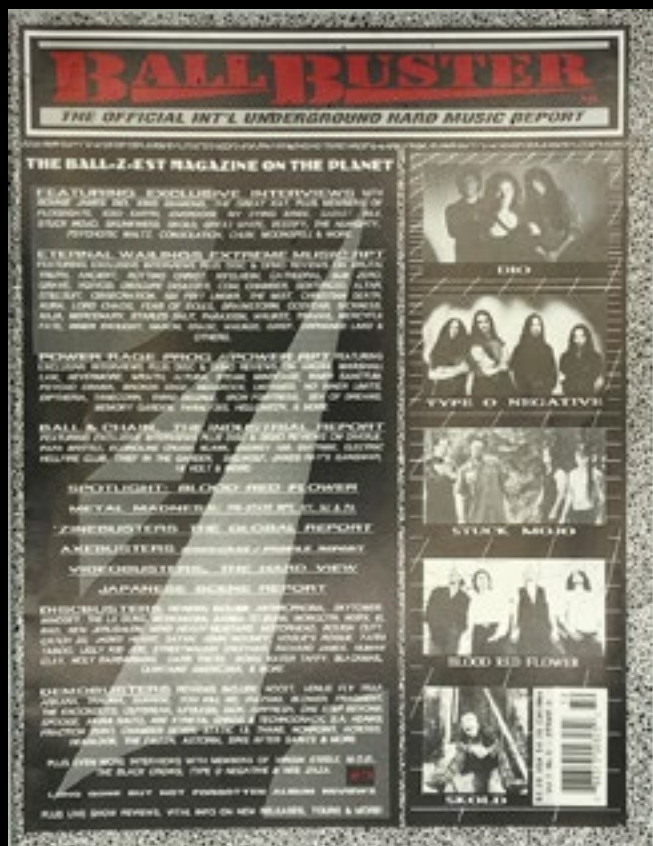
BALLBUSTER

THE OFFICIAL INT'L UNDERGROUND HARD MUSIC REPORT

THE BALL-Z-EST MAGAZINE ON THE PLANET

FEATURING EXCLUSIVE INTERVIEWS WITH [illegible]

ETERNAL WAILINGS EXTREME MUSIC RPT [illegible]

POWER RAGE PROG / POWER RPT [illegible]

BALL & CHAIN: THE INDUSTRIAL REPORT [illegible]

SPOTLIGHT: BLOOD RED FLOWER

METAL MADNESS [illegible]

ZINEBUSTERS THE GLOBAL REPORT

AXEBUSTERS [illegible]

VIDEOBUSTERS: THE HARD VIEW

JAPANESE SCENE REPORT

DISCBUSTERS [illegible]

DEMOBUSTERS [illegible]

PLUS EVEN MORE INTERVIEWS WITH MEMBERS OF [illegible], THE BLACK CROWS, TYPE O NEGATIVE & MISS ZAZA

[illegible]

PLUS LIVE SHOW REVIEWS, VITAL INFO ON NEW RELEASES, TOURS & MORE

DIO

TYPE O NEGATIVE

STUCK MOJO

BLOOD RED FLOWER

SKOLD